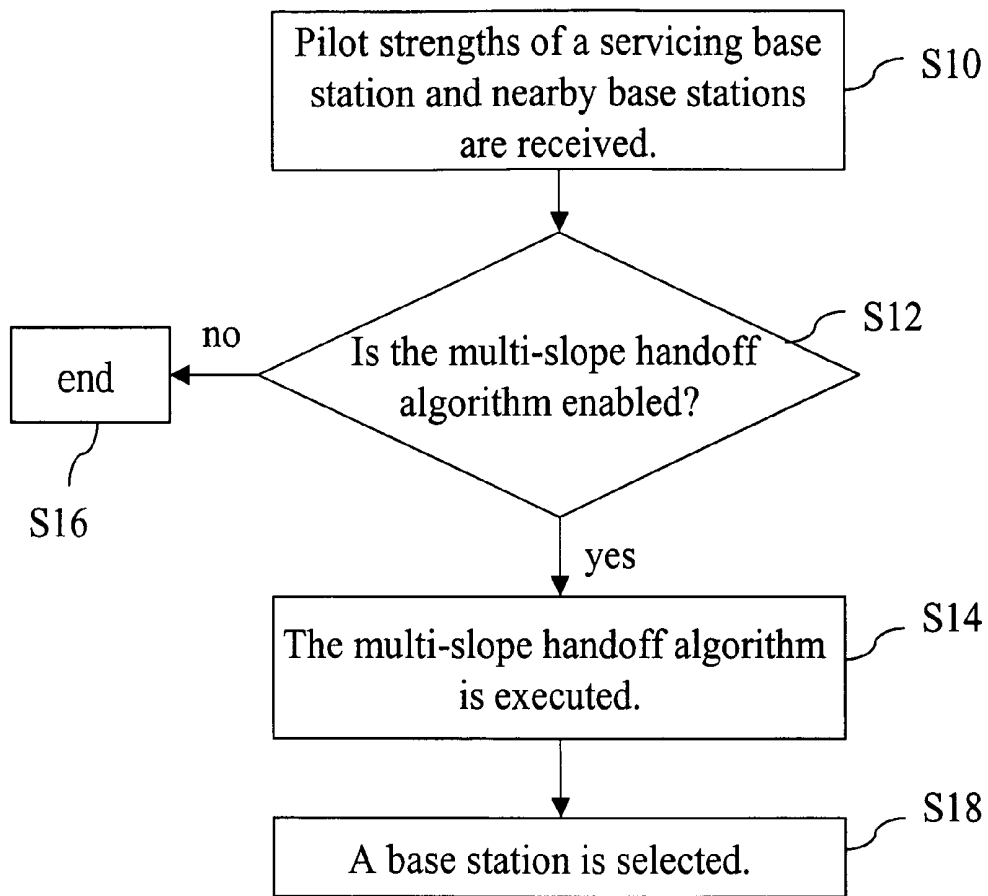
Pilot strengths of a servicing base station and nearby base stations are received.

S10

Is the multi-slope handoff algorithm enabled?

S12

no

end

S16

yes

The multi-slope handoff algorithm is executed.

S14

A base station is selected.

S18